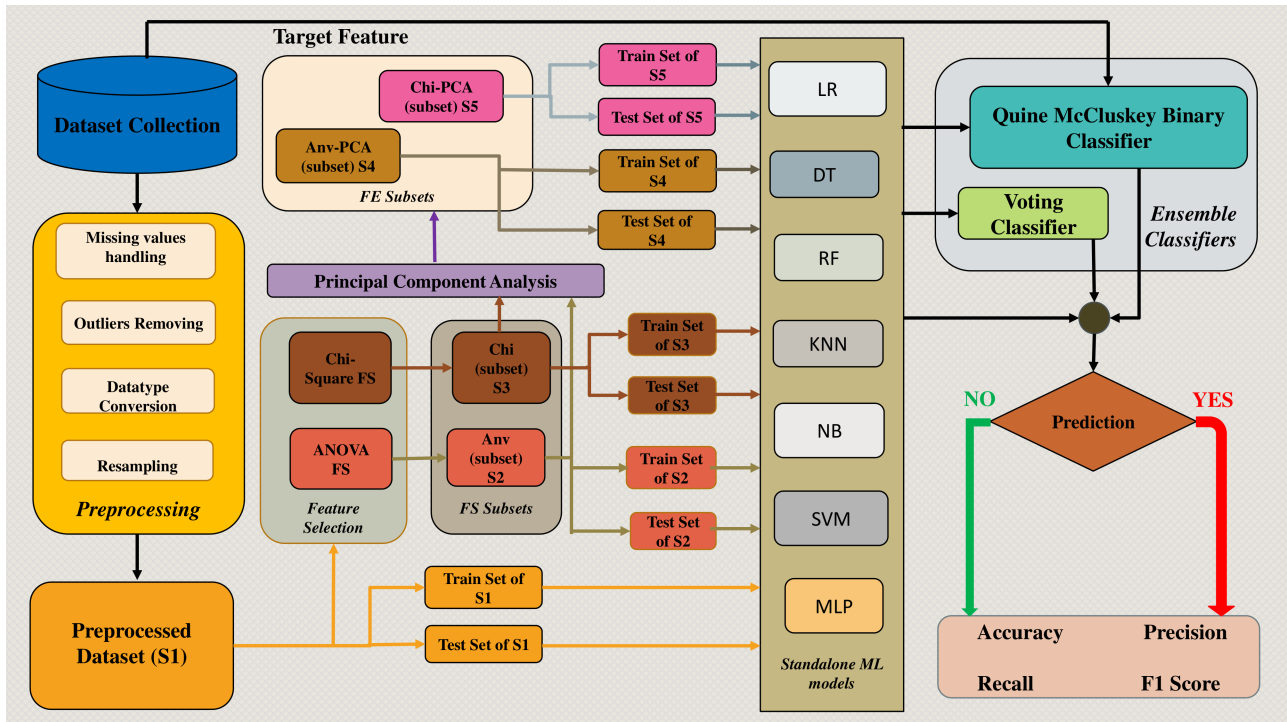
Target Feature

Dataset Collection

Missing values handling

Outliers Removing

Datatype Conversion

Resampling

Preprocessing

Preprocessed Dataset (S1)

Chi-PCA (subset) S5

Anv-PCA (subset) S4

FE Subsets

Principal Component Analysis

Chi-Square FS

ANOVA FS

Feature Selection

Chi (subset) S3

Anv (subset) S2

FS Subsets

Train Set of S5

Test Set of S5

Train Set of S4

Test Set of S4

Train Set of S3

Test Set of S3

Train Set of S2

Test Set of S2

Train Set of S1

Test Set of S1

LR

DT

RF

KNN

NB

SVM

MLP

Standalone ML models

Quine McCluskey Binary Classifier

Voting Classifier

Ensemble Classifiers

NO

Prediction

YES

Accuracy

Precision

Recall

F1 Score